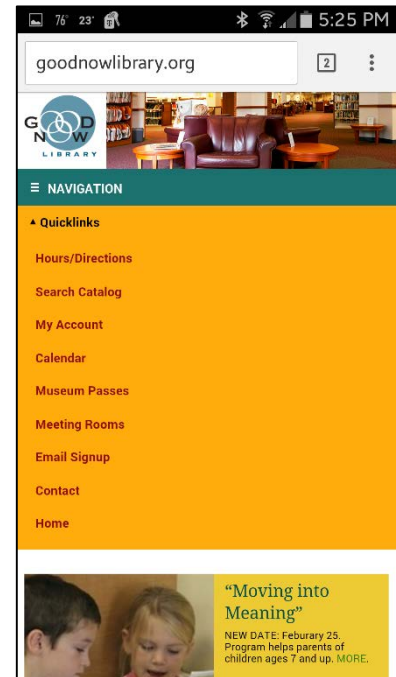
76° 23° 5:25 PM

goodnowlibrary.org 2

G D
N W
LIBRARY

≡ NAVIGATION

▲ Quicklinks

Hours/Directions

Search Catalog

My Account

Calendar

Museum Passes

Meeting Rooms

Email Signup

Contact

Home

"Moving into Meaning"

NEW DATE: Feburary 25. Program helps parents of children ages 7 and up. MORE.